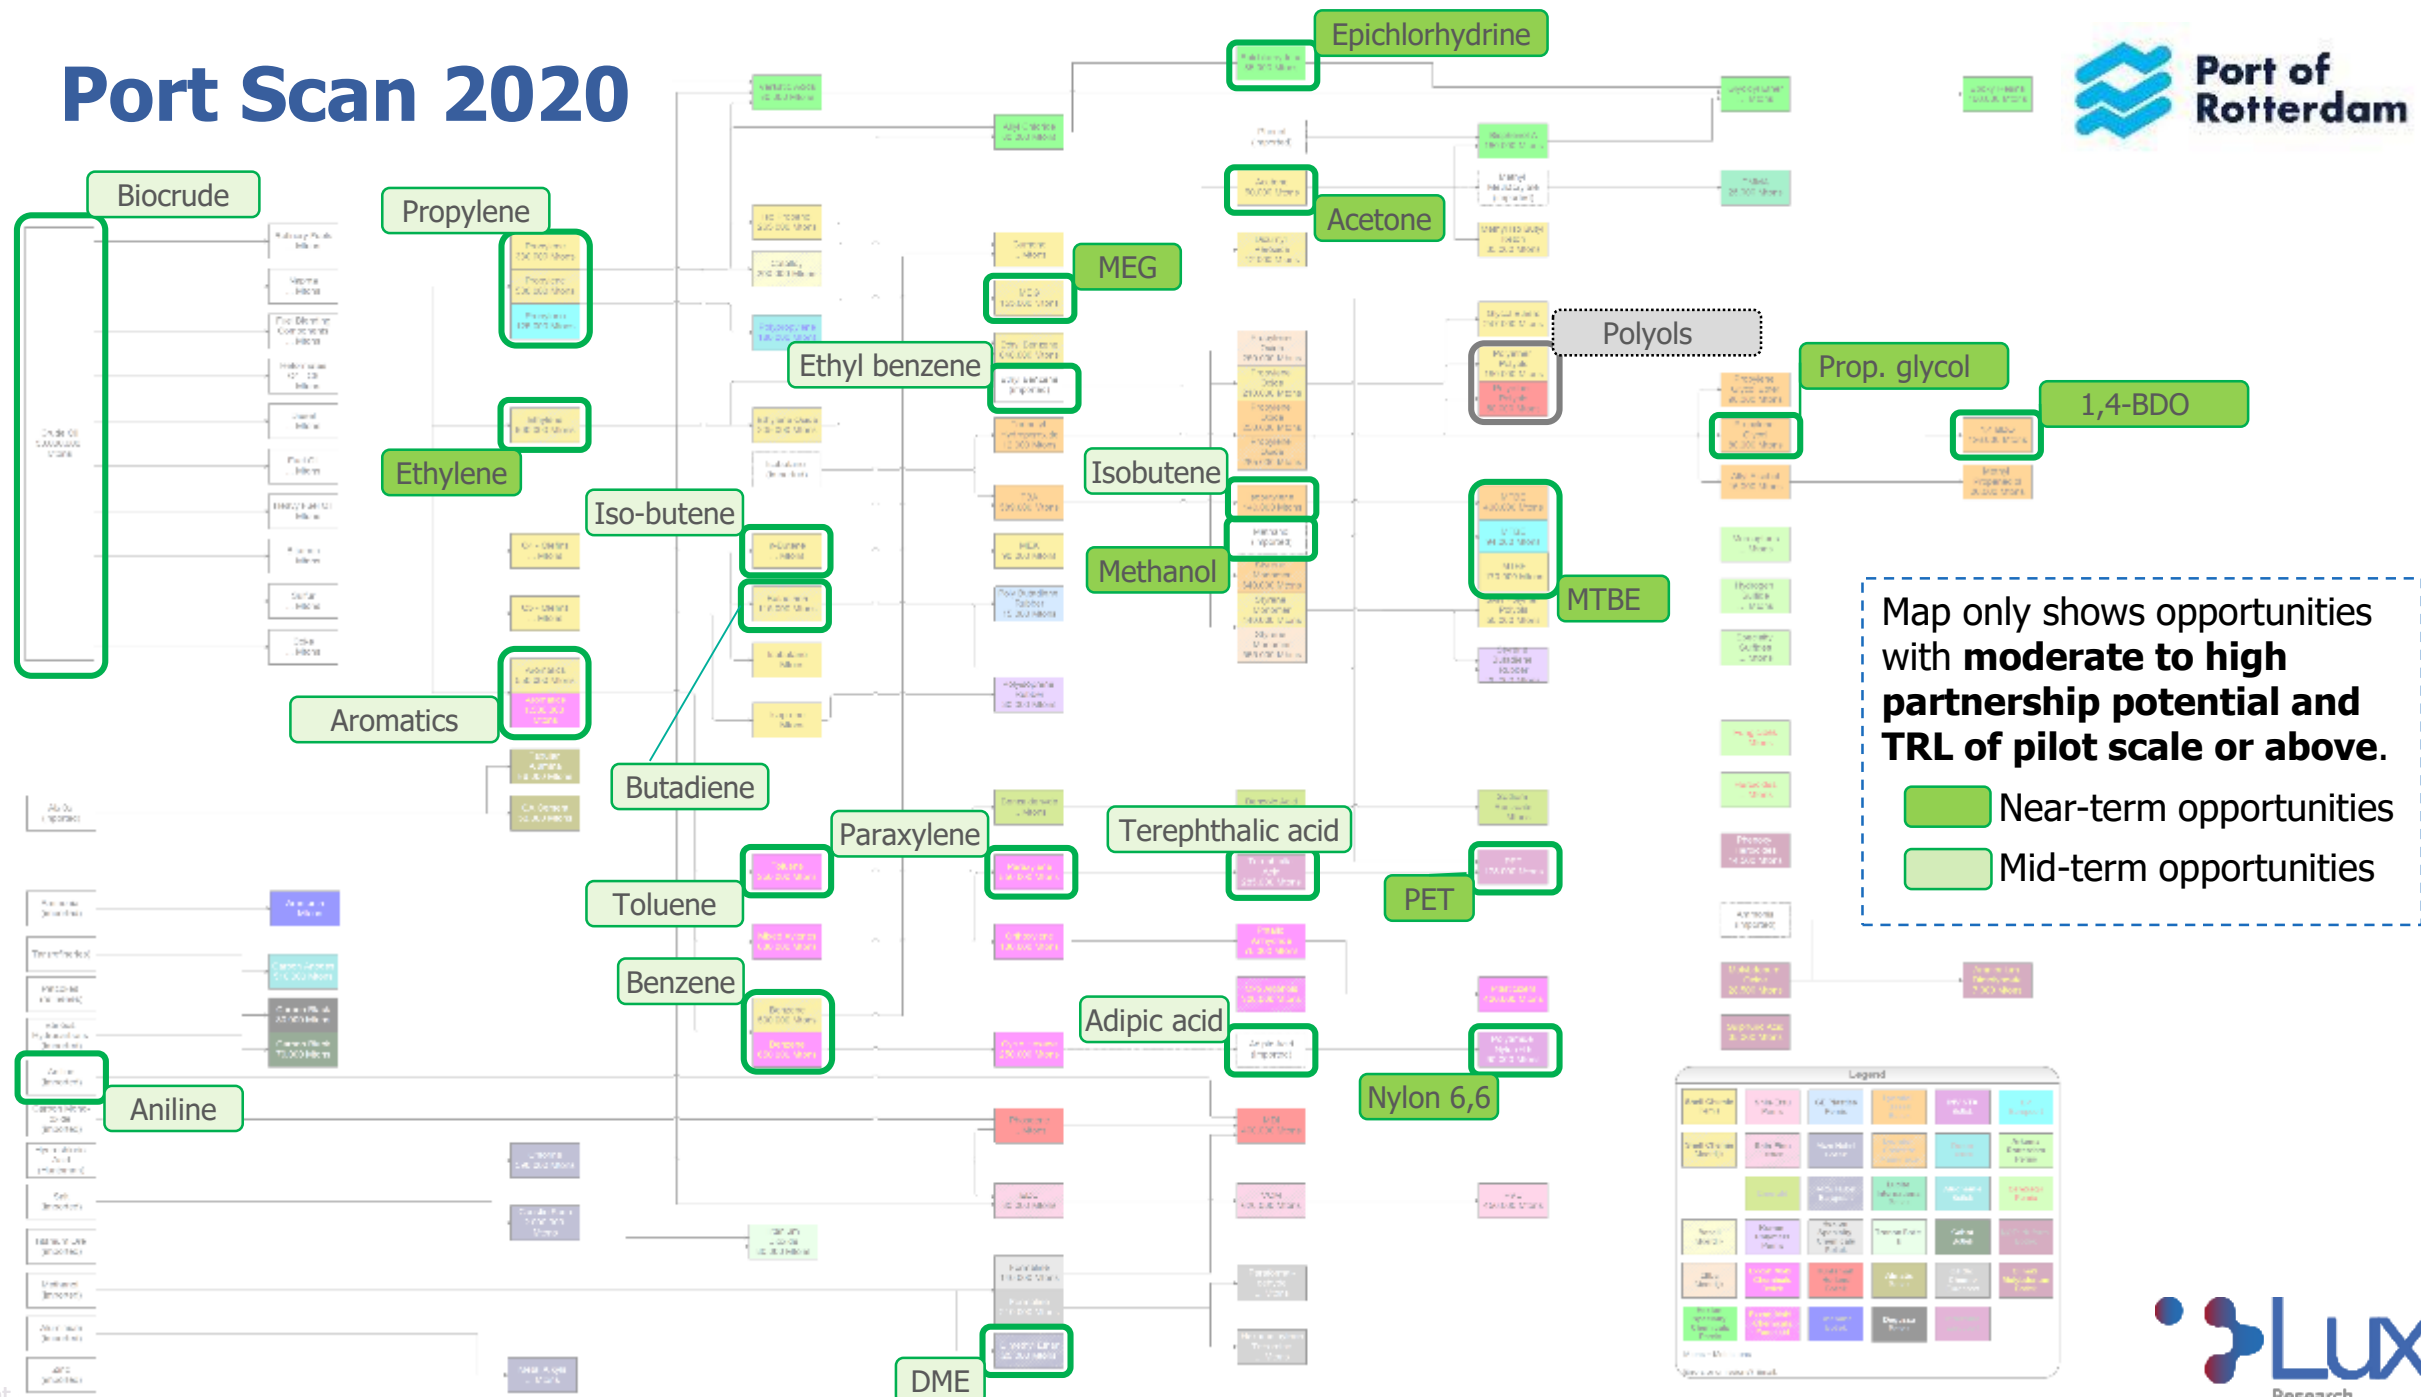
Port Scan 2020

Port of Rotterdam

Biocrude

Propylene

Ethylene

Aromatics

Iso-butene

Butadiene

Ethyl benzene

MEG

Epichlorhydrine

Acetone

Isobutene

Methanol

Polyols

Prop. glycol

1,4-BDO

MTBE

Paraxylene

Toluene

Benzene

Terephthalic acid

PET

Adipic acid

Nylon 6,6

Aniline

DME

Map only shows opportunities with **moderate to high partnership potential and TRL of pilot scale or above**.

Near-term opportunities

Mid-term opportunities

Legend

Lux